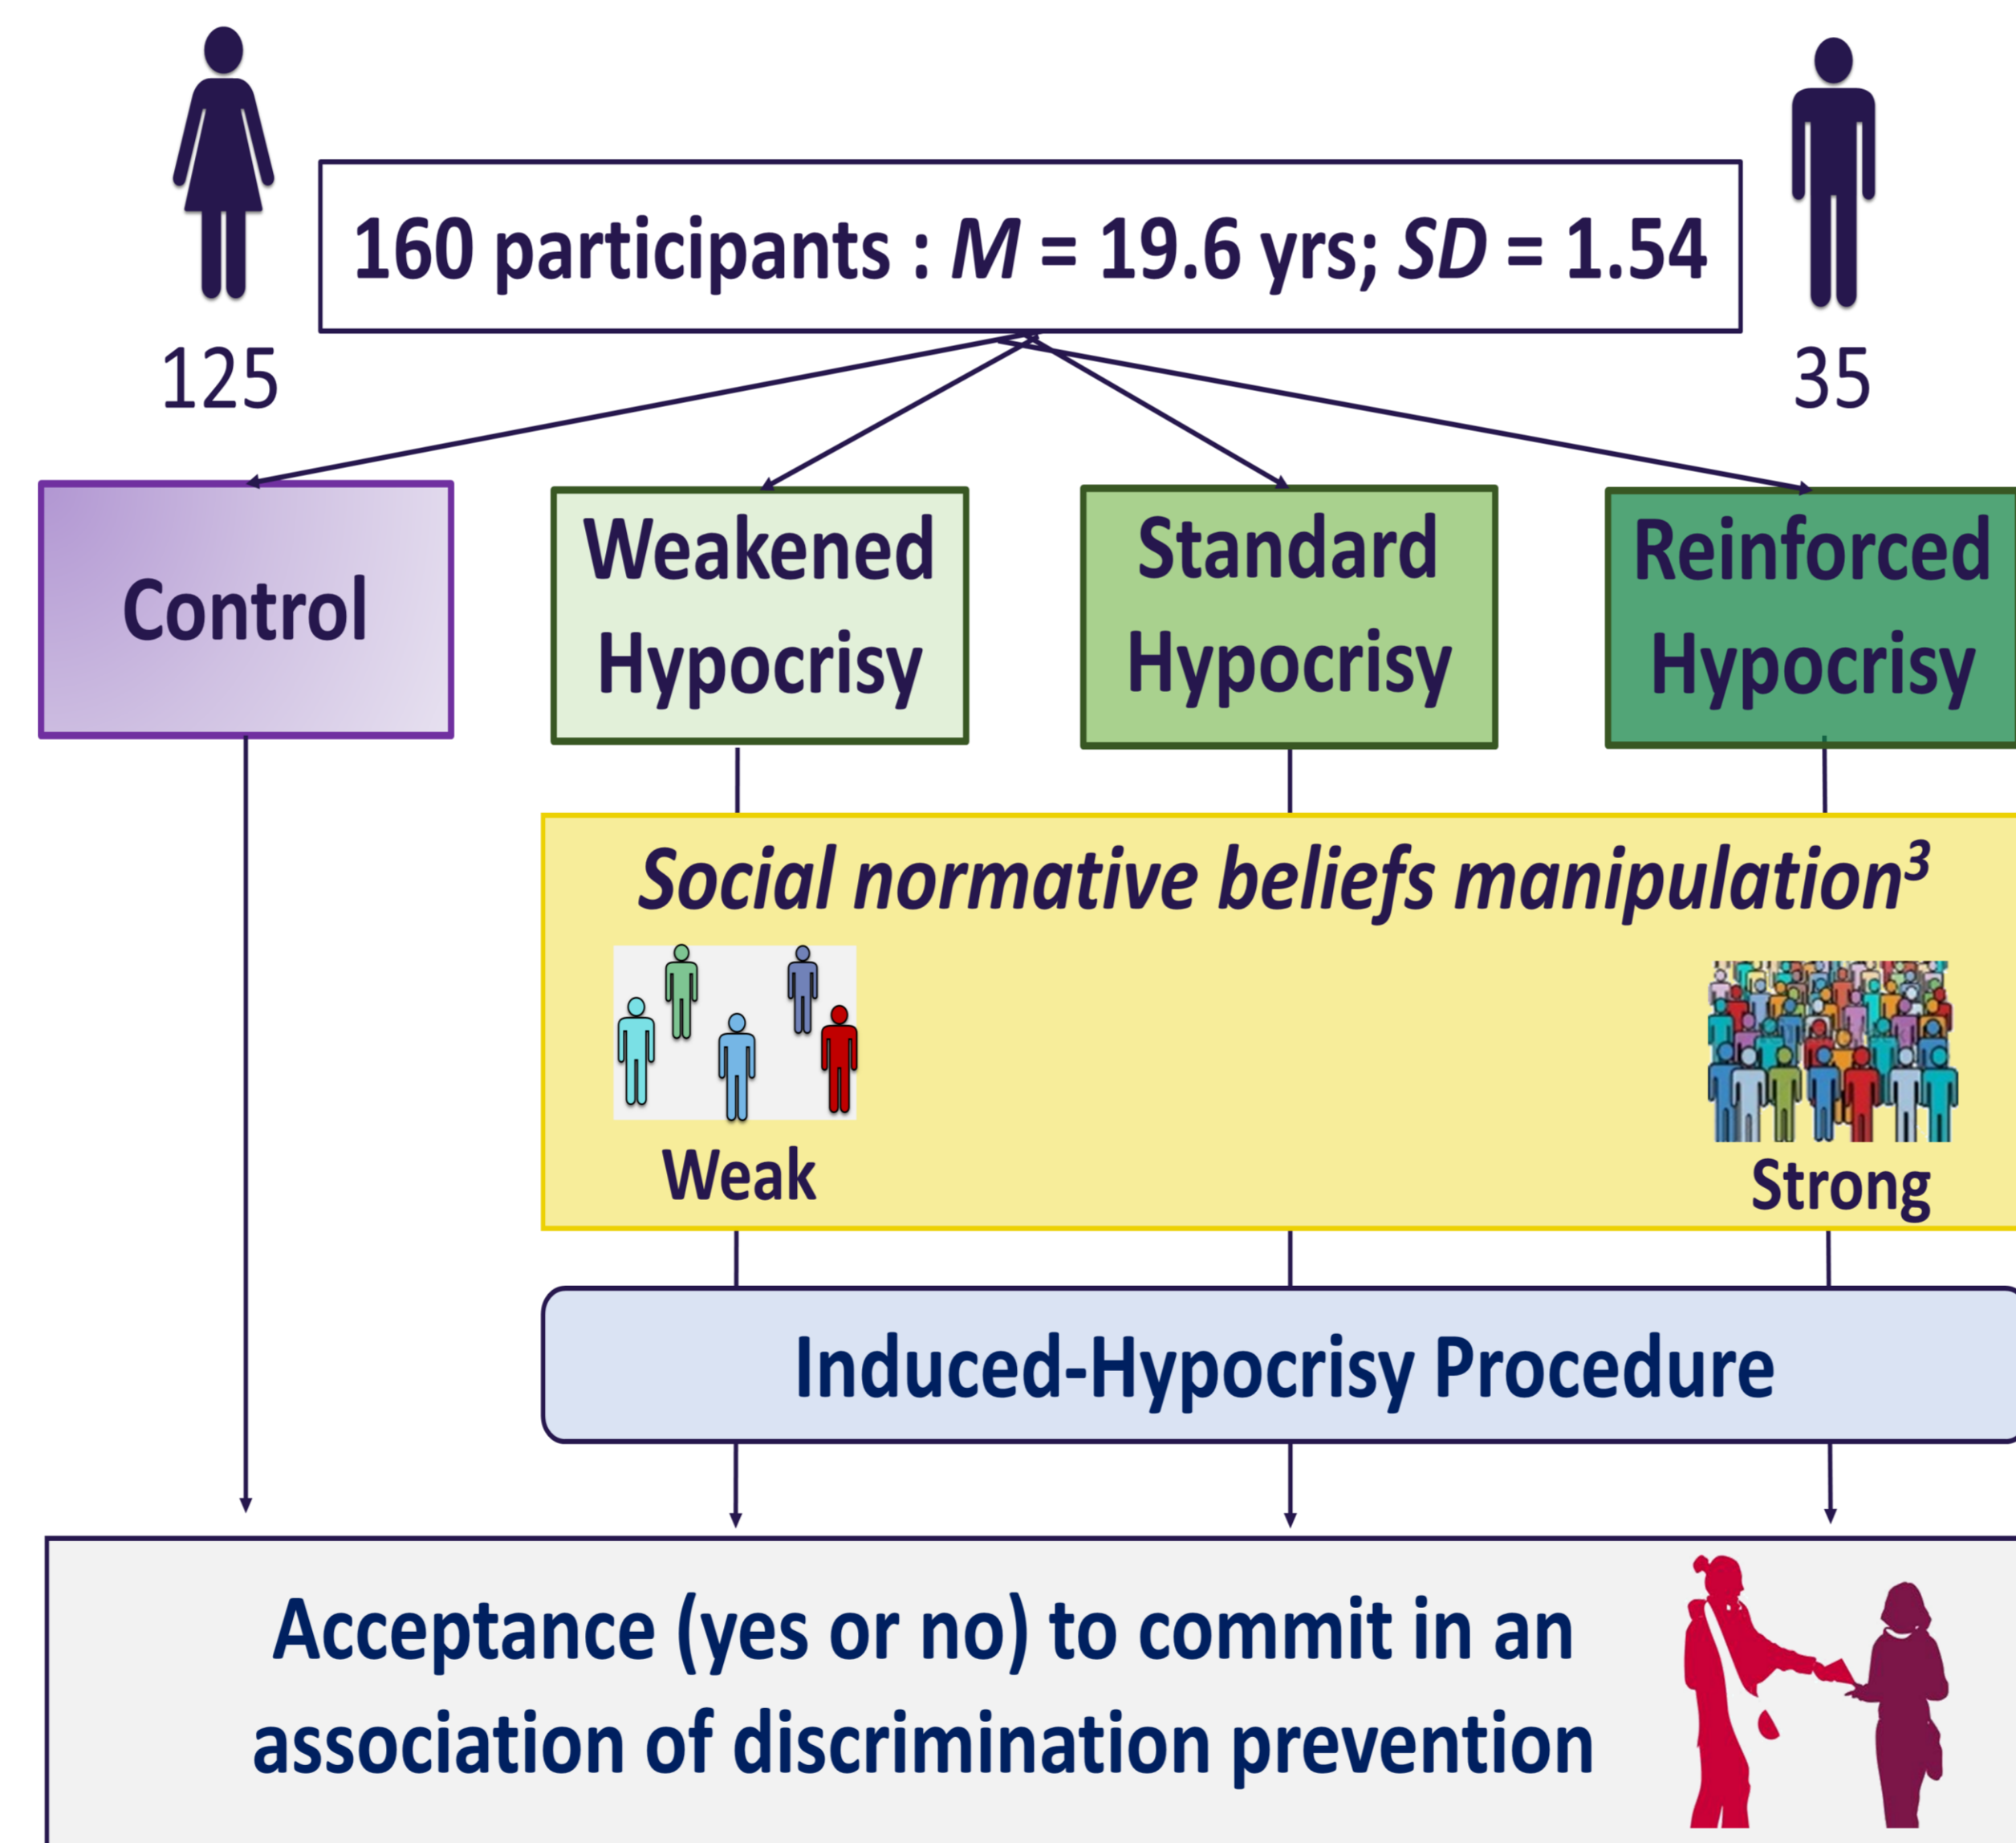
160 participants : $M$ = 19.6 yrs; $SD$ = 1.54

125

35

Control

Weakened Hypocrisy

Standard Hypocrisy

Reinforced Hypocrisy

*Social normative beliefs manipulation*$^3$

Weak

Strong

Induced-Hypocrisy Procedure

Acceptance (yes or no) to commit in an association of discrimination prevention